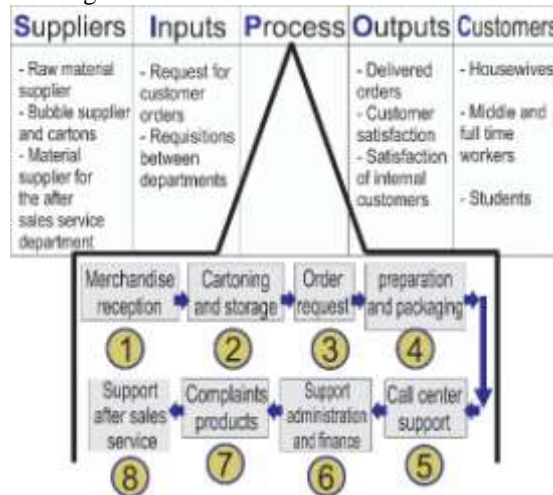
| Suppliers | Inputs | Process | Outputs | Customers |
|---|---|---|---|---|
| - Raw material supplier - Bubble supplier and cartons - Material supplier for the after sales service department | - Request for customer orders - Requisitions between departments | | - Delivered orders - Customer satisfaction - Satisfaction of internal customers | - Housewives - Middle and full time workers - Students |

Merchandise reception
1
Cartoning and storage
2
Order request
3
preparation and packaging
4
Call center support
5
Support administration and finance
6
Complaints products
7
Support after sales service
8